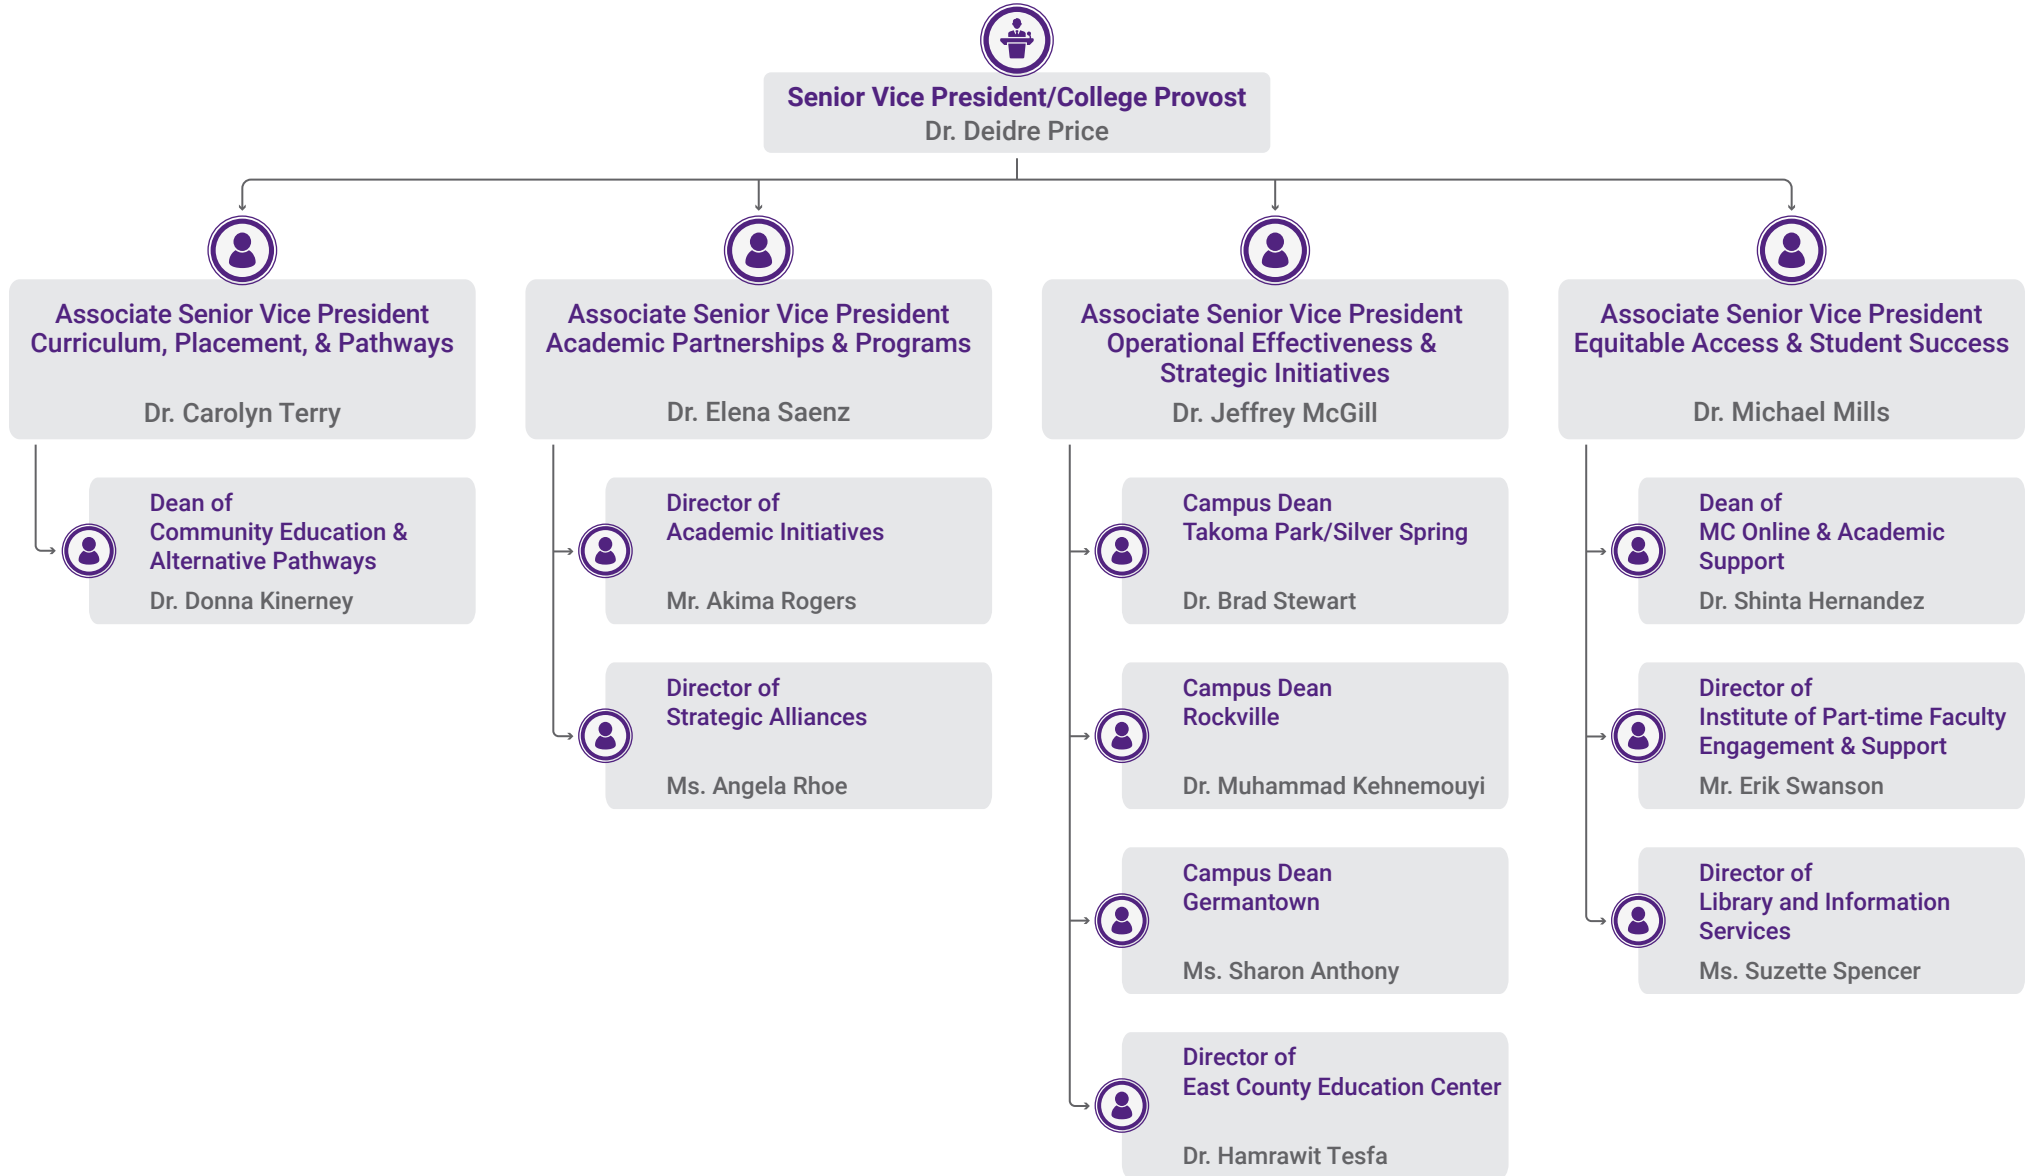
Senior Vice President/College Provost
Dr. Deidre Price

Associate Senior Vice President
Curriculum, Placement, & Pathways
Dr. Carolyn Terry

Dean of
Community Education & Alternative Pathways
Dr. Donna Kinerney

Associate Senior Vice President
Academic Partnerships & Programs
Dr. Elena Saenz

Director of
Academic Initiatives
Mr. Akima Rogers

Director of
Strategic Alliances
Ms. Angela Rhoe

Associate Senior Vice President
Operational Effectiveness & Strategic Initiatives
Dr. Jeffrey McGill

Campus Dean
Takoma Park/Silver Spring
Dr. Brad Stewart

Campus Dean
Rockville
Dr. Muhammad Kehnemouyi

Campus Dean
Germantown
Ms. Sharon Anthony

Director of
East County Education Center
Dr. Hamrawit Tesfa

Associate Senior Vice President
Equitable Access & Student Success
Dr. Michael Mills

Dean of
MC Online & Academic Support
Dr. Shinta Hernandez

Director of
Institute of Part-time Faculty Engagement & Support
Mr. Erik Swanson

Director of
Library and Information Services
Ms. Suzette Spencer